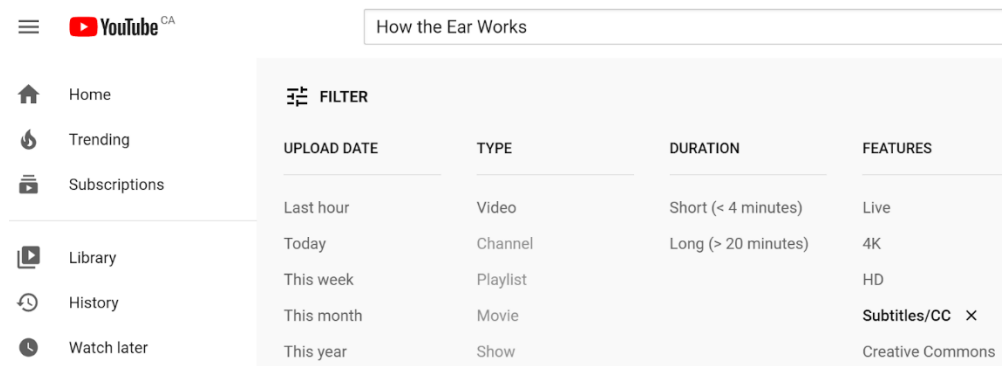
YouTube CA

How the Ear Works

Home
Trending
Subscriptions

Library
History
Watch later

FILTER

UPLOAD DATE
Last hour
Today
This week
This month
This year

TYPE
Video
Channel
Playlist
Movie
Show

DURATION
Short (< 4 minutes)
Long (> 20 minutes)

FEATURES
Live
4K
HD
Subtitles/CC ✕
Creative Commons